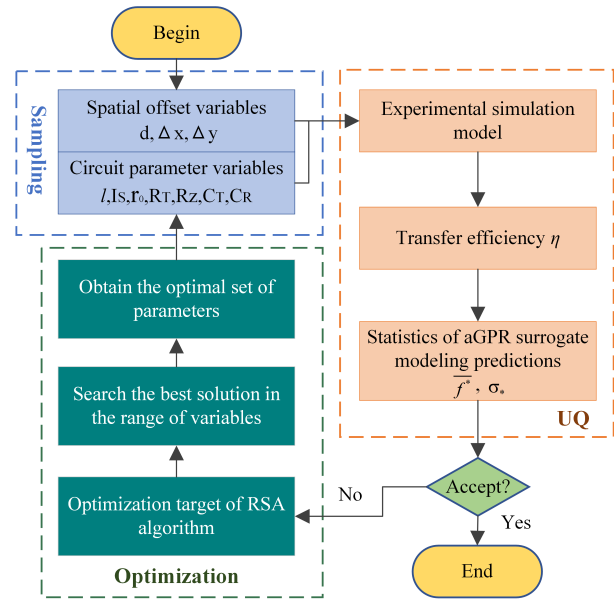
Begin

Sampling

Spatial offset variables
d, Δ x, Δ y

Circuit parameter variables
$l$,Is,$r_0$,RT,Rz,CT,CR

Experimental simulation model

Transfer efficiency $\eta$

Statistics of aGPR surrogate modeling predictions
$\overline{f^*}$, $\sigma_*$

UQ

Obtain the optimal set of parameters

Search the best solution in the range of variables

Optimization target of RSA algorithm

Optimization

Accept?

No

Yes

End